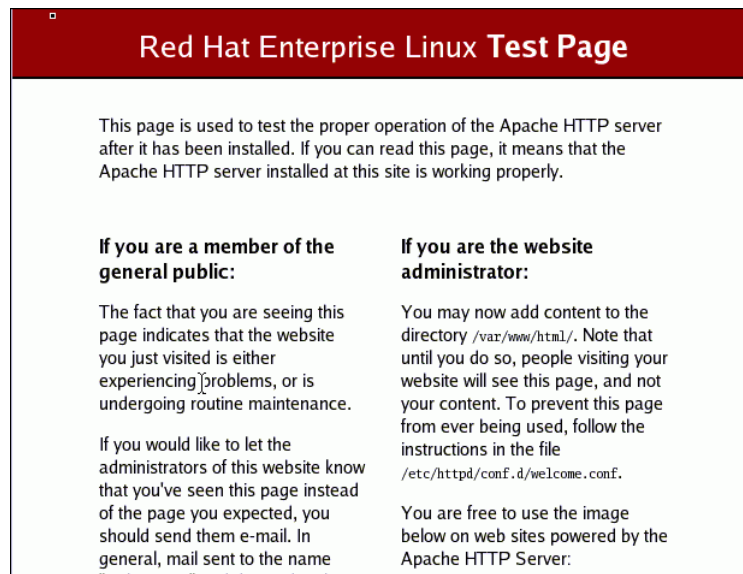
Red Hat Enterprise Linux **Test Page**

This page is used to test the proper operation of the Apache HTTP server after it has been installed. If you can read this page, it means that the Apache HTTP server installed at this site is working properly.

**If you are a member of the general public:**

The fact that you are seeing this page indicates that the website you just visited is either experiencing problems, or is undergoing routine maintenance.

If you would like to let the administrators of this website know that you've seen this page instead of the page you expected, you should send them e-mail. In general, mail sent to the name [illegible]

**If you are the website administrator:**

You may now add content to the directory /var/www/html/. Note that until you do so, people visiting your website will see this page, and not your content. To prevent this page from ever being used, follow the instructions in the file /etc/httpd/conf.d/welcome.conf.

You are free to use the image below on web sites powered by the Apache HTTP Server: